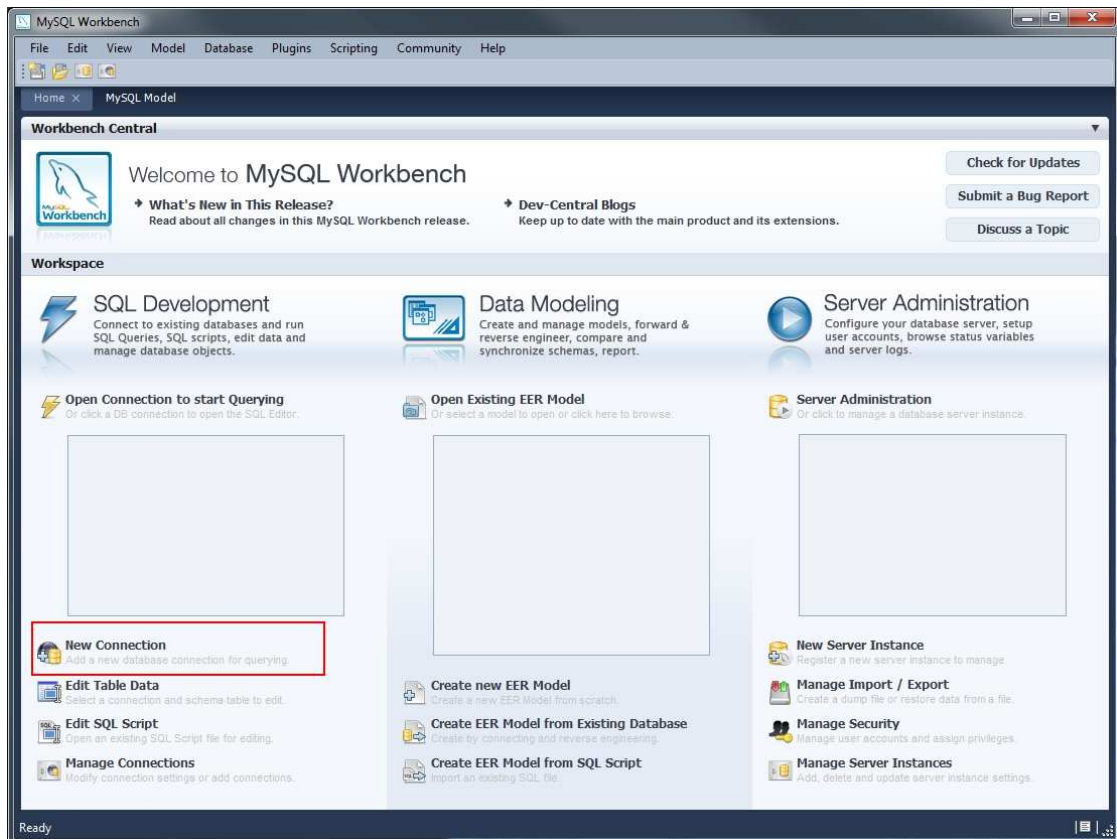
MySQL Workbench

File Edit View Model Database Plugins Scripting Community Help

Home × MySQL Model

Workbench Central

MySQL Workbench

Welcome to MySQL Workbench

What's New in This Release?
Read about all changes in this MySQL Workbench release.

Dev-Central Blogs
Keep up to date with the main product and its extensions.

Check for Updates

Submit a Bug Report

Discuss a Topic

Workspace

SQL Development
Connect to existing databases and run SQL Queries, SQL scripts, edit data and manage database objects.

Data Modeling
Create and manage models, forward & reverse engineer, compare and synchronize schemas, report.

Server Administration
Configure your database server, setup user accounts, browse status variables and server logs.

Open Connection to start Querying
Or click a DB connection to open the SQL Editor.

Open Existing EER Model
Or select a model to open or click here to browse.

Server Administration
Or click to manage a database server instance.

New Connection
Add a new database connection for querying.

Edit Table Data
Select a connection and schema table to edit.

Edit SQL Script
Open an existing SQL Script file for editing.

Manage Connections
Modify connection settings or add connections.

Create new EER Model
Create a new EER Model from scratch.

Create EER Model from Existing Database
Create by connecting and reverse engineering.

Create EER Model from SQL Script
Import an existing SQL file.

New Server Instance
Register a new server instance to manage.

Manage Import / Export
Create a dump file or restore data from a file.

Manage Security
Manage user accounts and assign privileges.

Manage Server Instances
Add, delete and update server instance settings.

Ready